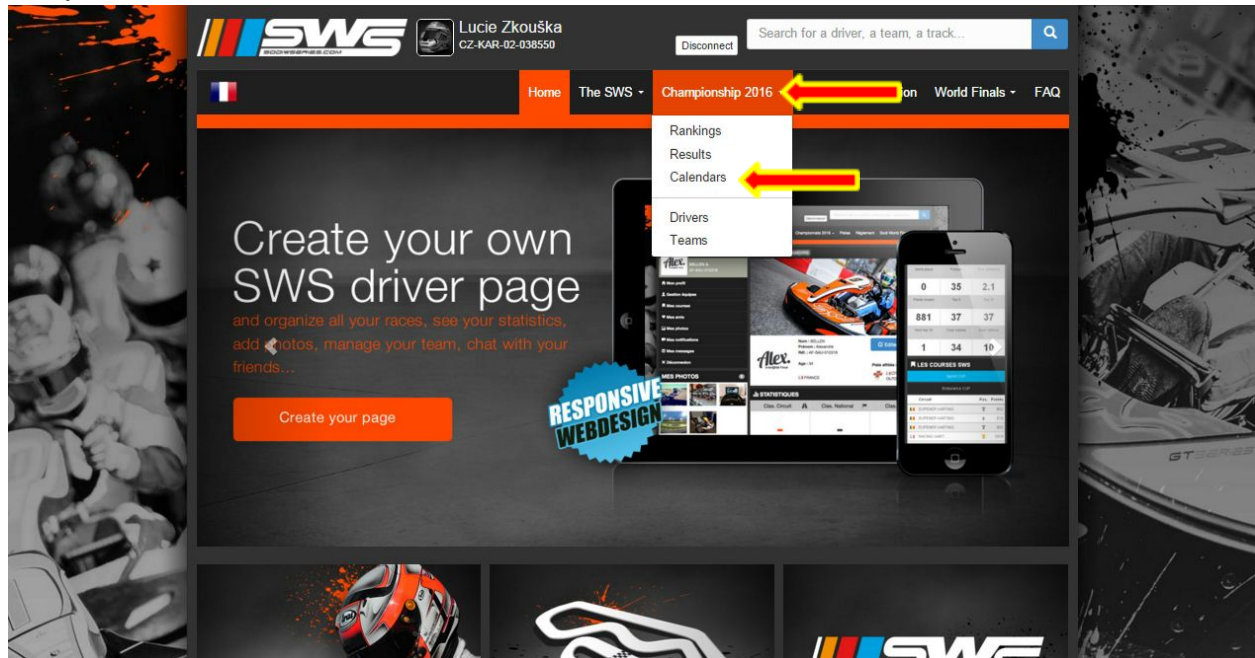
SWS
SODIWSERIES.COM
Lucie Zkouška
CZ-KAR-02-038550
Disconnect
Search for a driver, a team, a track...

Home
The SWS
Championship 2016
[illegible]on
World Finals
FAQ

Rankings
Results
Calendars
Drivers
Teams

Create your own SWS driver page
and organize all your races, see your statistics, add photos, manage your team, chat with your friends...

Create your page

RESPONSIVE WEBDESIGN

Alex.
MES PHOTOS
STATISTIQUES
LES COURSES SWS

0
35
2.1
881
37
37
1
34
10

GT SERIES

SWS